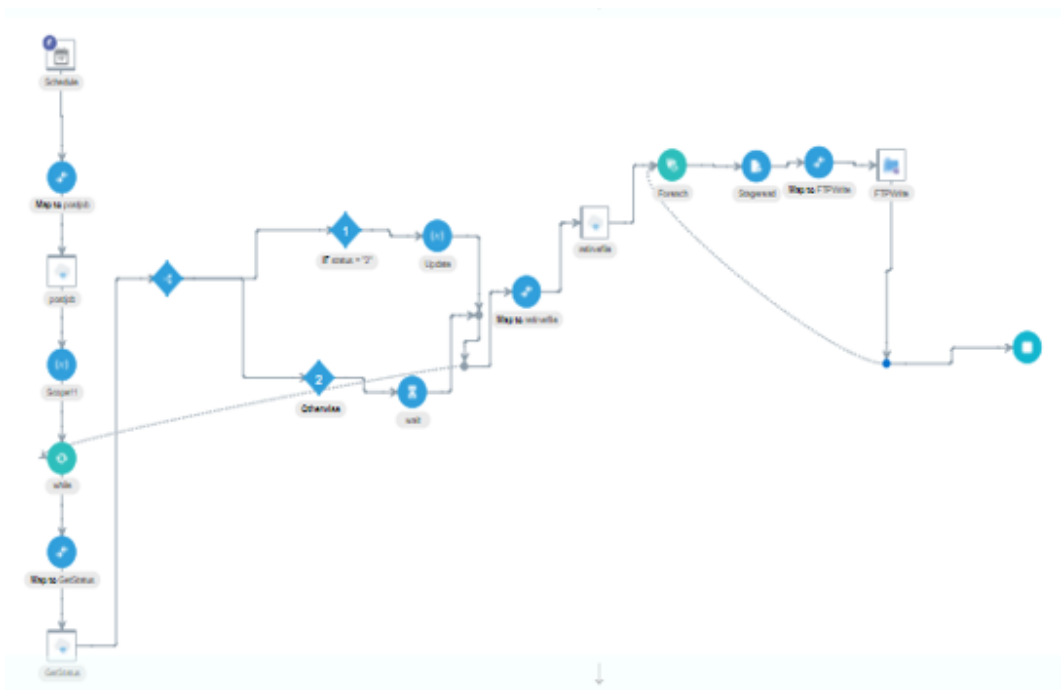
Schedule

Map to postjob

postjob

Scope11

while

Map to GetStatus

GetStatus

1

If status = "3"

Update

2

Otherwise

wait

Map to retrvefile

retrvefile

Foreach

Stageread

Map to FTPWrite

FTPWrite